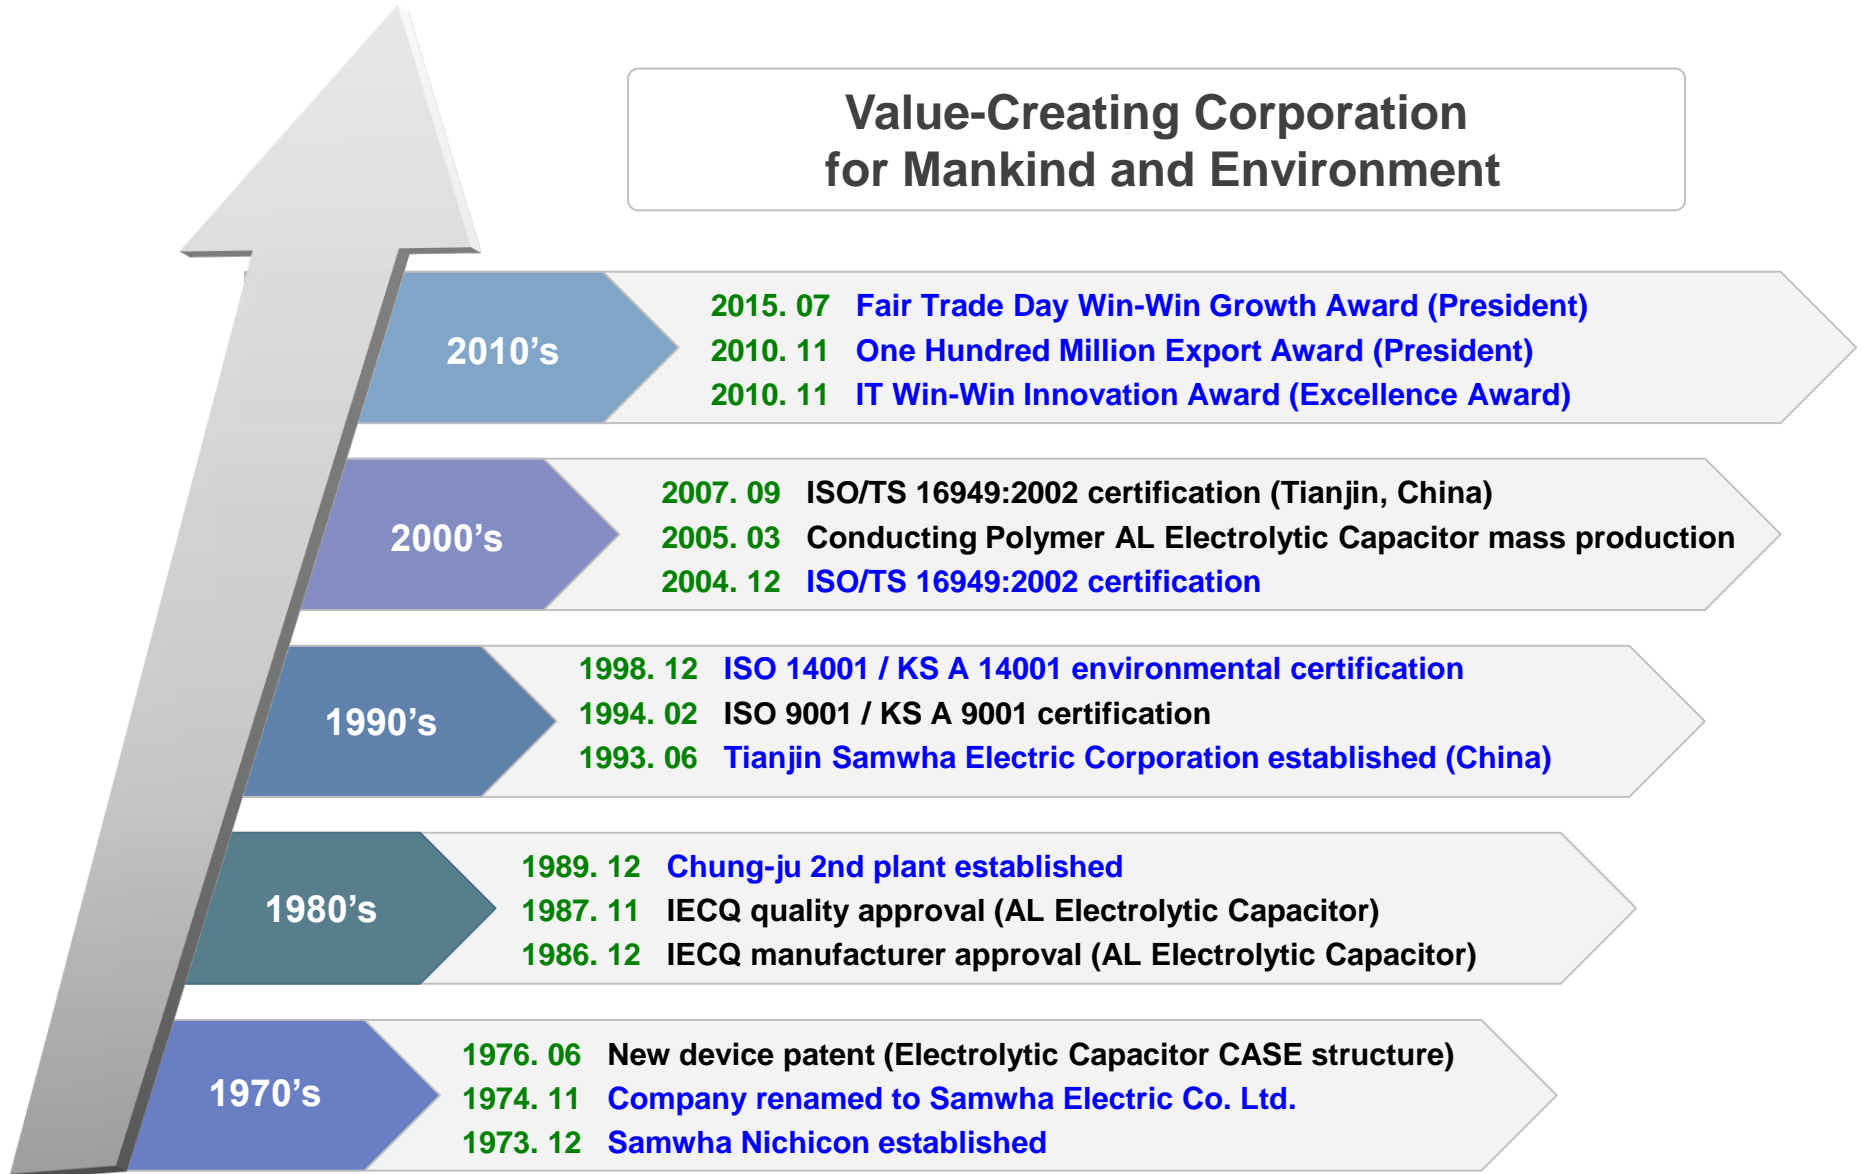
Value-Creating Corporation
for Mankind and Environment

2010’s
2015. 07 Fair Trade Day Win-Win Growth Award (President)
2010. 11 One Hundred Million Export Award (President)
2010. 11 IT Win-Win Innovation Award (Excellence Award)

2000’s
2007. 09 ISO/TS 16949:2002 certification (Tianjin, China)
2005. 03 Conducting Polymer AL Electrolytic Capacitor mass production
2004. 12 ISO/TS 16949:2002 certification

1990’s
1998. 12 ISO 14001 / KS A 14001 environmental certification
1994. 02 ISO 9001 / KS A 9001 certification
1993. 06 Tianjin Samwha Electric Corporation established (China)

1980’s
1989. 12 Chung-ju 2nd plant established
1987. 11 IECQ quality approval (AL Electrolytic Capacitor)
1986. 12 IECQ manufacturer approval (AL Electrolytic Capacitor)

1970’s
1976. 06 New device patent (Electrolytic Capacitor CASE structure)
1974. 11 Company renamed to Samwha Electric Co. Ltd.
1973. 12 Samwha Nichicon established